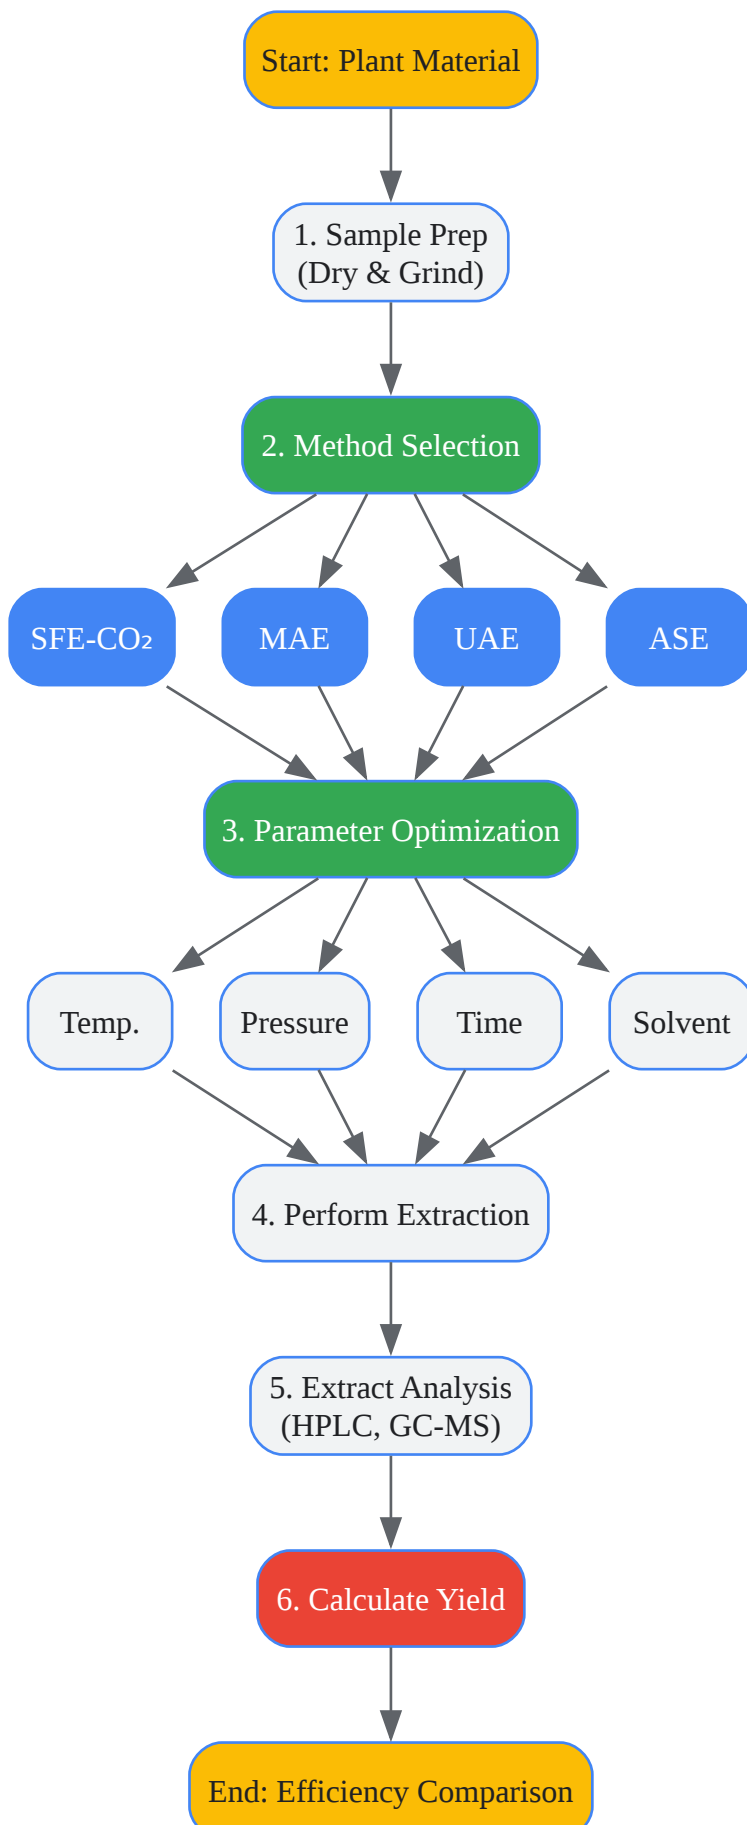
Start: Plant Material

1. Sample Prep (Dry & Grind)

2. Method Selection

SFE-$CO_2$

MAE

UAE

ASE

3. Parameter Optimization

Temp.

Pressure

Time

Solvent

4. Perform Extraction

5. Extract Analysis (HPLC, GC-MS)

6. Calculate Yield

End: Efficiency Comparison